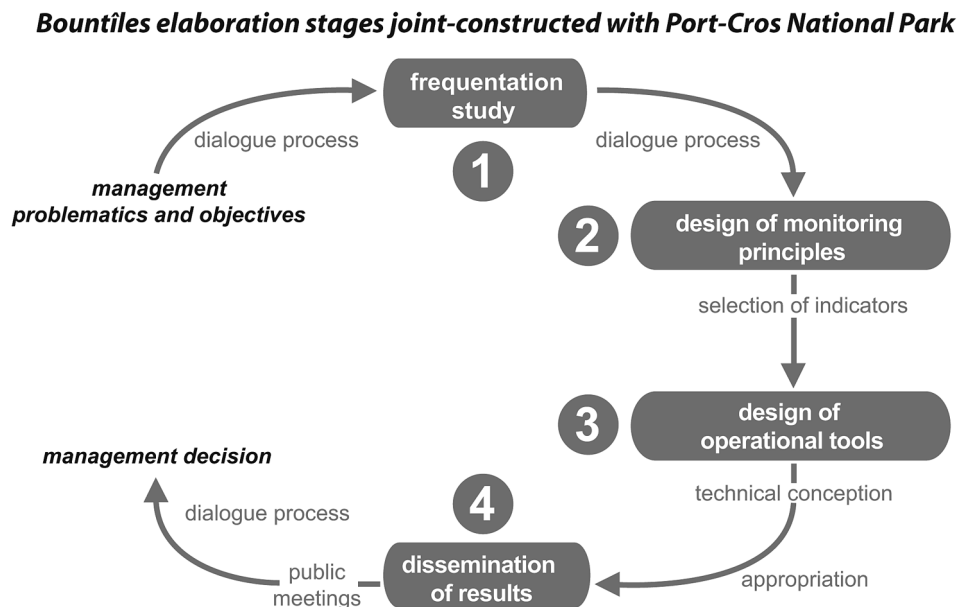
Bountîles elaboration stages joint-constructed with Port-Cros National Park

frequentation study

dialogue process

dialogue process

1

management problematics and objectives

2

design of monitoring principles

selection of indicators

3

design of operational tools

management decision

4

technical conception

dialogue process

public meetings

dissemination of results

appropriation